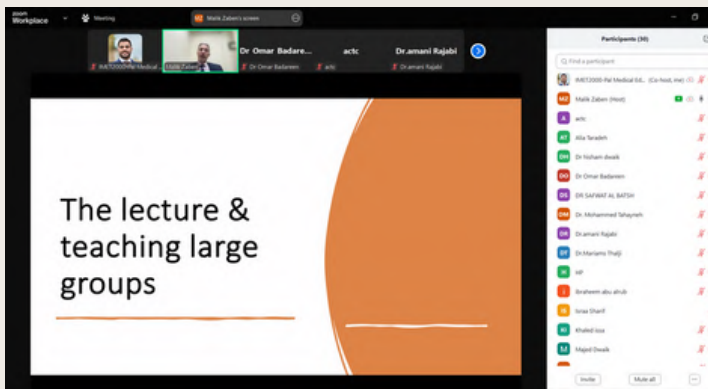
zoom Workplace

Meeting

Malik Zaben's screen

IMET2000-Pal Medical...

Malik Zaben

Dr Omar Badare...

Dr Omar Badareen

actc

actc

Dr.amani Rajabi

Dr.amani Rajabi

The lecture & teaching large groups

Participants (30)

Find a participant

IMET2000-Pal Medical Ed... (Co-host, me)

Malik Zaben (Host)

actc

Alia Taradeh

Dr hisham dwaik

Dr Omar Badareen

DR SAFWAT AL BATSH

Dr. Mohammed Tahayneh

Dr.amani Rajabi

Dr.Mariams Thalji

HP

Ibraheem abu alrub

Israa Sharif

Khaled issa

Majed Dwaik

Invite

Mute all